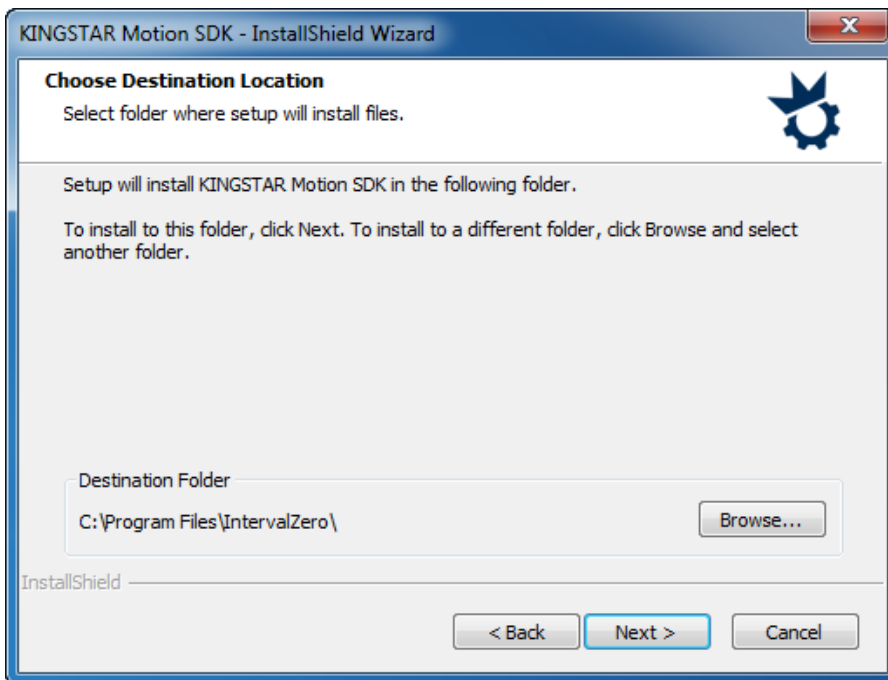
KINGSTAR Motion SDK - InstallShield Wizard

X

Choose Destination Location

Select folder where setup will install files.

Setup will install KINGSTAR Motion SDK in the following folder.

To install to this folder, click Next. To install to a different folder, click Browse and select another folder.

Destination Folder

C:\Program Files\IntervalZero\

Browse...

InstallShield

< Back

Next >

Cancel